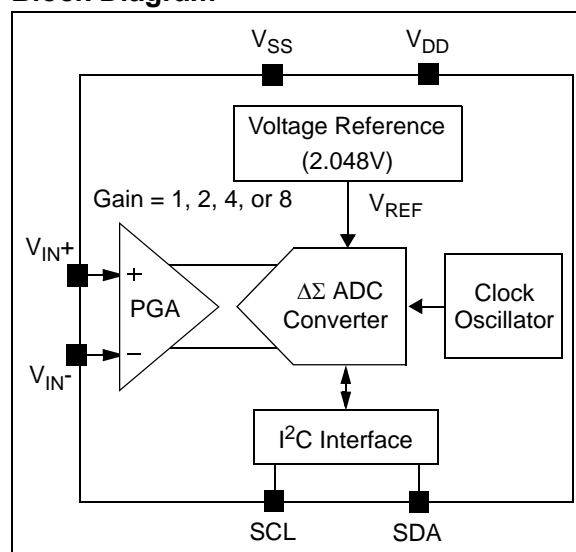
Block Diagram

$V_{SS}$ $V_{DD}$

Voltage Reference (2.048V)

Gain = 1, 2, 4, or 8

$V_{REF}$

$V_{IN}+$

+

PGA

−

$V_{IN}-$

$\Delta\Sigma$ ADC Converter

Clock Oscillator

$I^2C$ Interface

SCL SDA